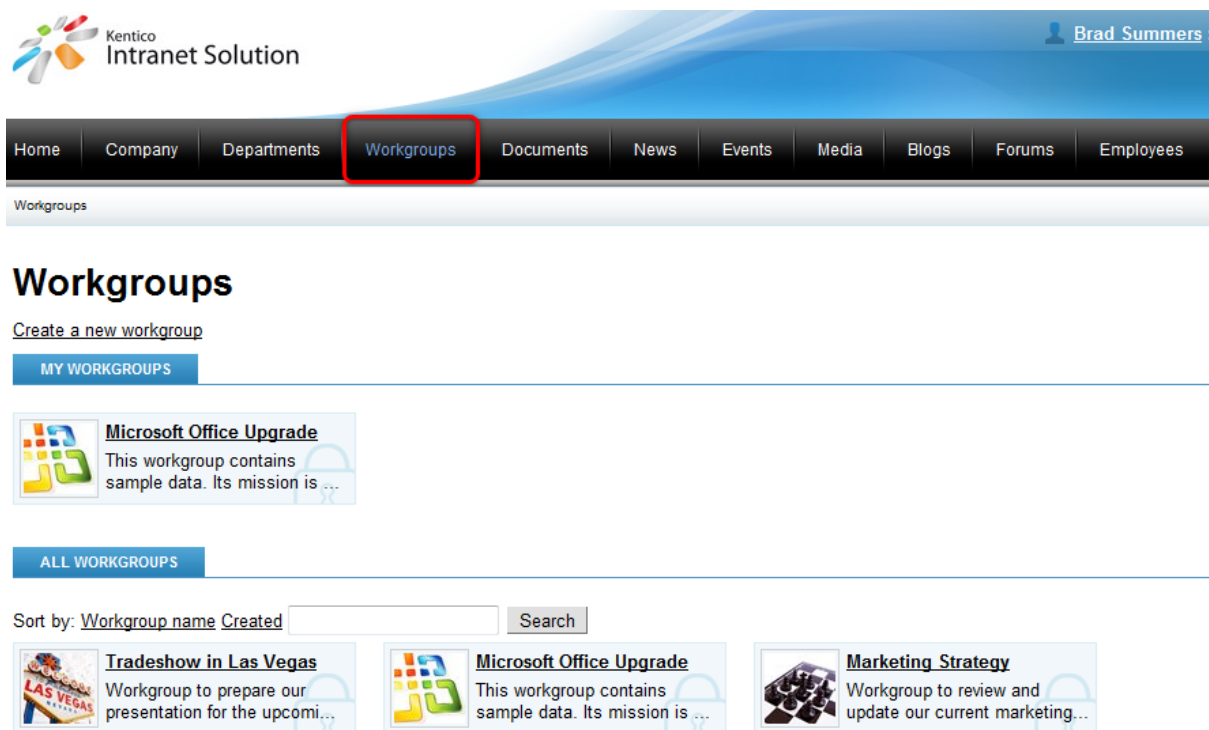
Kentico
Intranet Solution

Brad Summers

Home Company Departments Workgroups Documents News Events Media Blogs Forums Employees

Workgroups

Workgroups

Create a new workgroup

MY WORKGROUPS

Microsoft Office Upgrade
This workgroup contains sample data. Its mission is ...

ALL WORKGROUPS

Sort by: Workgroup name Created Search

Tradeshow in Las Vegas
Workgroup to prepare our presentation for the upcomi...

Microsoft Office Upgrade
This workgroup contains sample data. Its mission is ...

Marketing Strategy
Workgroup to review and update our current marketing...